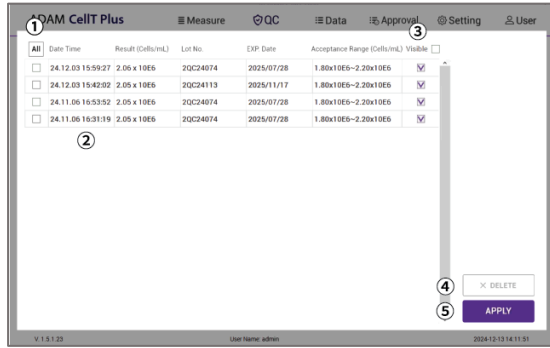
ADAM CellT Plus ≡ Measure QC ≡ Data Approval Setting User

①

③

| All | Date Time | Result (Cells/mL) | Lot No. | EXP. Date | Acceptance Range (Cells/mL) | Visible |
|---|---|---|---|---|---|---|
| | 24.12.03 15:59:27 | 2.06 x 10E6 | 2QC24074 | 2025/07/28 | 1.80x10E6~2.20x10E6 | ☑ |
| | 24.12.03 15:42:02 | 2.05 x 10E6 | 2QC24113 | 2025/11/17 | 1.80x10E6~2.20x10E6 | ☑ |
| | 24.11.06 16:53:52 | 2.05 x 10E6 | 2QC24074 | 2025/07/28 | 1.80x10E6~2.20x10E6 | ☑ |
| | 24.11.06 16:31:19 | 2.05 x 10E6 | 2QC24074 | 2025/07/28 | 1.80x10E6~2.20x10E6 | ☑ |

②

④ × DELETE

⑤ APPLY

V. 1.5.1.23 User Name: admin 2024-12-13 14:11:51